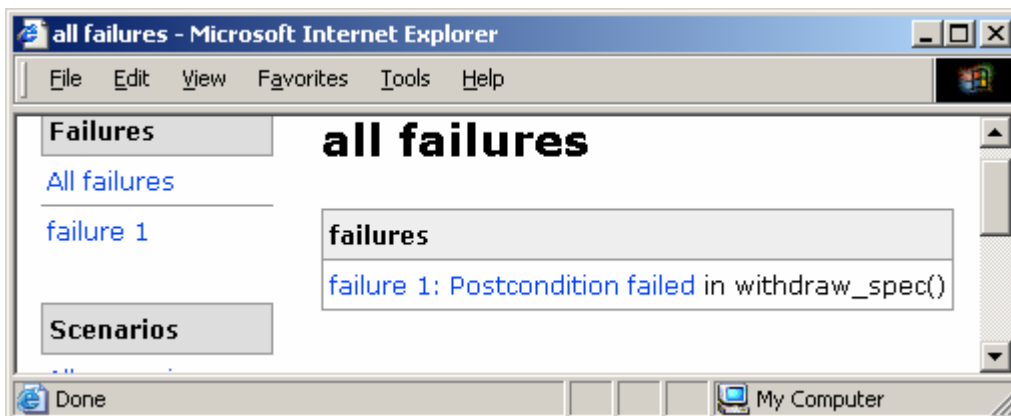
all failures - Microsoft Internet Explorer

File Edit View Favorites Tools Help

Failures

All failures

failure 1

Scenarios

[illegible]

all failures

| failures |
|---|
| failure 1: Postcondition failed in withdraw_spec() |

Done

My Computer